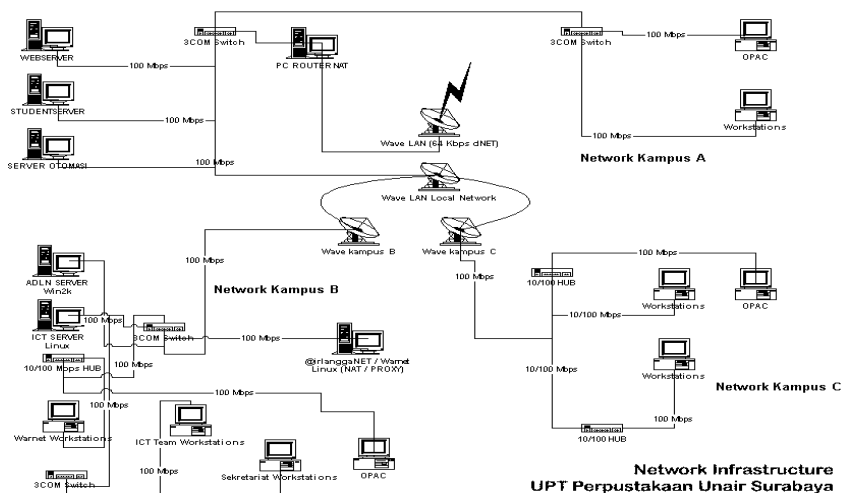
WEBSERVER
100 Mbps
3COM Switch
PC ROUTER NAT
3COM Switch
100 Mbps
OPAC
STUDENTSERVER
100 Mbps
Workstations
100 Mbps
SERVER OTOMASI
100 Mbps
Wave LAN (64 Kbps dNET)
Network Kampus A
Wave LAN Local Network
Wave kampus B
Wave kampus C
100 Mbps
100 Mbps
100 Mbps
ADLN SERVER Win2k
Network Kampus B
10/100 HUB
Workstations
OPAC
100 Mbps
ICT SERVER Linux
3COM Switch
10/100 Mbps
100 Mbps
@irlanggaNET / Warnet Linux (NAT / PROXY)
10/100 Mbps HUB
10/100 Mbps
Workstations
100 Mbps
Network Kampus C
100 Mbps
Warnet Workstations
ICT Team Workstations
100 Mbps
10/100 HUB
100 Mbps
Sekretariat Workstations
OPAC
3COM Switch
Network Infrastructure
UPT Perpustakaan Unair Surabaya